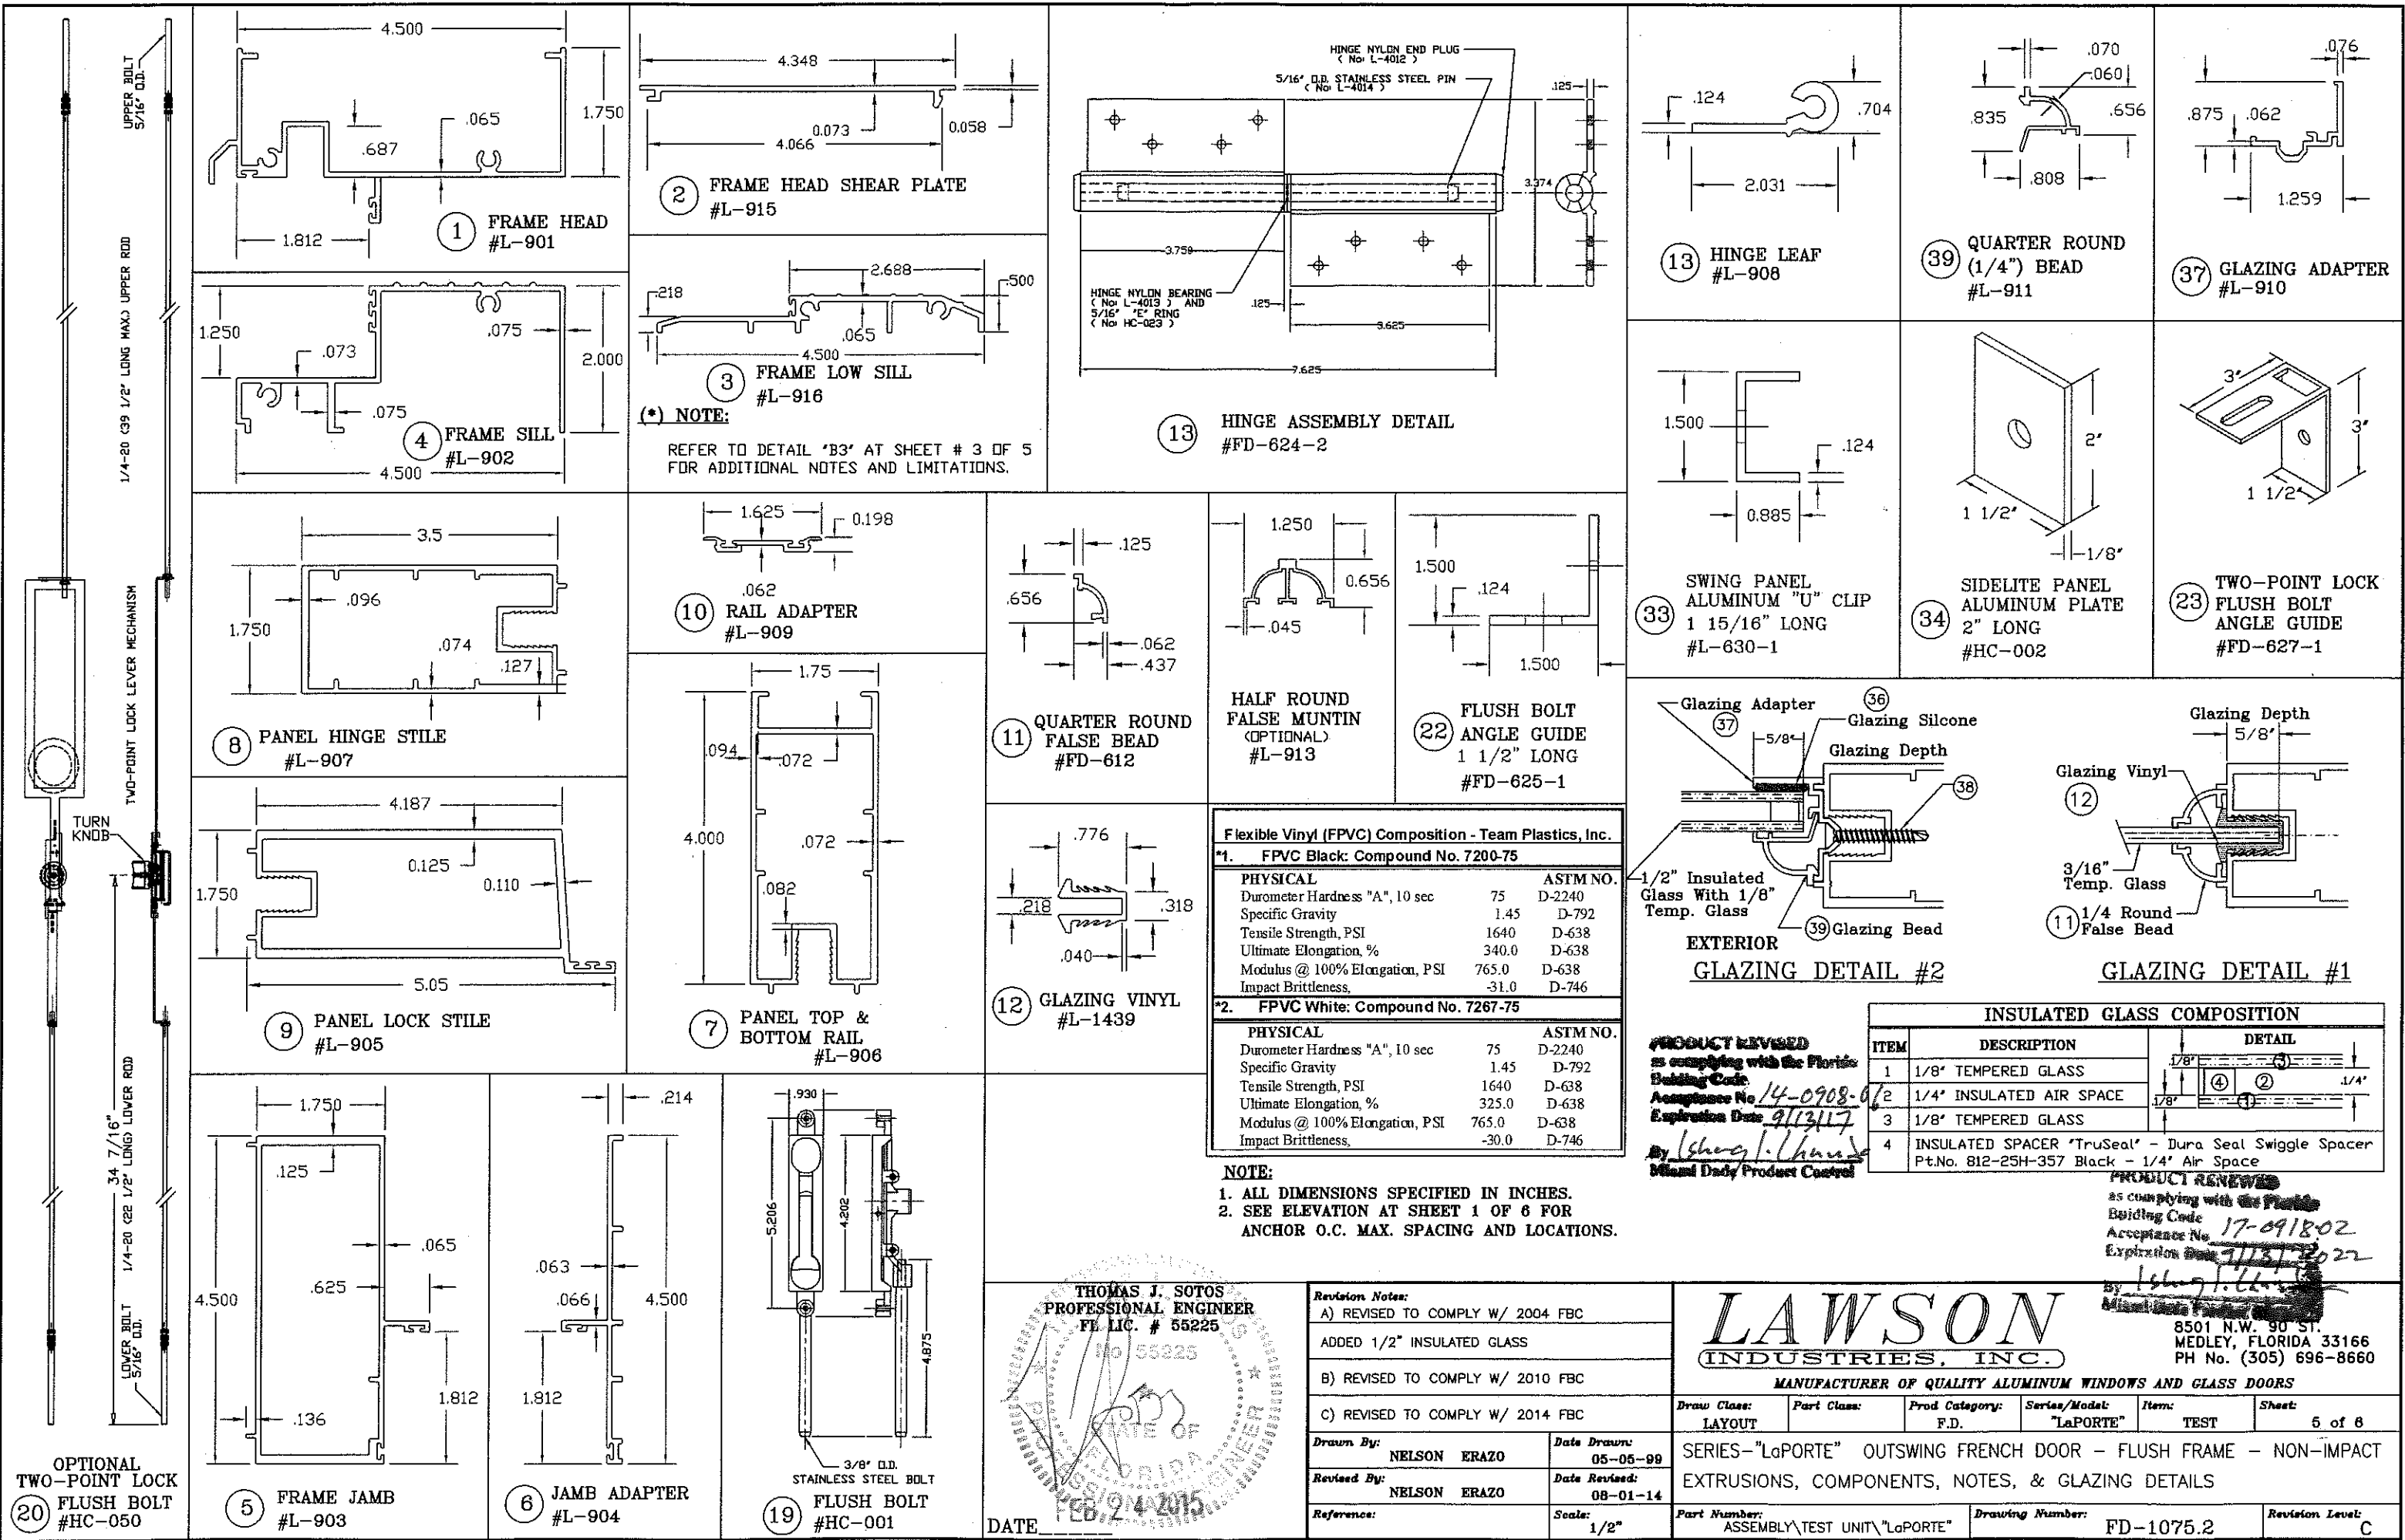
UPPER BOLT 5/16" O.D.
1/4-20 (39 1/2" LONG MAX) UPPER ROD
TWO-POINT LOCK LEVER MECHANISM
TURN KNOB
34 7/16"
1/4-20 (22 1/2" LONG) LOWER ROD
LOWER BOLT 5/16" O.D.
OPTIONAL TWO-POINT LOCK
(20) FLUSH BOLT #HC-050

4.500
1.750
.065
.687
1.812
(1) FRAME HEAD #L-901

4.348
0.073
4.066
0.058
(2) FRAME HEAD SHEAR PLATE #L-915

HINGE NYLON END PLUG ( No: L-4012 )
5/16" O.D. STAINLESS STEEL PIN ( No: L-4014 )
.125
3.374
3.750
HINGE NYLON BEARING ( No: L-4013 ) AND 5/16" "E" RING ( No: HC-023 )
.125
3.625
7.625
(13) HINGE ASSEMBLY DETAIL #FD-624-2

.124
.704
2.031
(13) HINGE LEAF #L-908

.070
.060
.835
.656
.808
(39) QUARTER ROUND (1/4") BEAD #L-911

.076
.875
.062
1.259
(37) GLAZING ADAPTER #L-910

1.250
.073
.075
.075
2.000
4.500
(4) FRAME SILL #L-902

2.688
.218
.500
.065
4.500
(3) FRAME LOW SILL #L-916
(*) NOTE:
REFER TO DETAIL 'B3' AT SHEET # 3 OF 5 FOR ADDITIONAL NOTES AND LIMITATIONS.

1.500
.124
0.885
(33) SWING PANEL ALUMINUM "U" CLIP 1 15/16" LONG #L-630-1

2"
1 1/2"
1/8"
(34) SIDELITE PANEL ALUMINUM PLATE 2" LONG #HC-002

3"
3"
1 1/2"
(23) TWO-POINT LOCK FLUSH BOLT ANGLE GUIDE #FD-627-1

3.5
1.750
.096
.074
.127
(8) PANEL HINGE STILE #L-907

1.625
0.198
.062
(10) RAIL ADAPTER #L-909

.125
.656
.062
.437
(11) QUARTER ROUND FALSE BEAD #FD-612

1.250
0.656
.045
HALF ROUND FALSE MUNTIN (OPTIONAL) #L-913

1.500
.124
1.500
(22) FLUSH BOLT ANGLE GUIDE 1 1/2" LONG #FD-625-1

Glazing Adapter (37)
(36) Glazing Silcone
5/8"
Glazing Depth
(38)
1/2" Insulated Glass With 1/8" Temp. Glass
EXTERIOR
(39) Glazing Bead
GLAZING DETAIL #2

Glazing Depth
5/8"
Glazing Vinyl (12)
3/16" Temp. Glass
(11) 1/4 Round False Bead
GLAZING DETAIL #1

4.187
1.750
0.125
0.110
5.05
(9) PANEL LOCK STILE #L-905

1.75
.094
.072
4.000
.072
.082
(7) PANEL TOP & BOTTOM RAIL #L-906

.776
.218
.318
.040
(12) GLAZING VINYL #L-1439

Flexible Vinyl (FPVC) Composition - Team Plastics, Inc.
*1. FPVC Black: Compound No. 7200-75

| PHYSICAL | | ASTM NO. |
|---|---|---|
| Durometer Hardness "A", 10 sec | 75 | D-2240 |
| Specific Gravity | 1.45 | D-792 |
| Tensile Strength, PSI | 1640 | D-638 |
| Ultimate Elongation, % | 340.0 | D-638 |
| Modulus @ 100% Elongation, PSI | 765.0 | D-638 |
| Impact Brittleness, | -31.0 | D-746 |

*2. FPVC White: Compound No. 7267-75

| PHYSICAL | | ASTM NO. |
|---|---|---|
| Durometer Hardness "A", 10 sec | 75 | D-2240 |
| Specific Gravity | 1.45 | D-792 |
| Tensile Strength, PSI | 1640 | D-638 |
| Ultimate Elongation, % | 325.0 | D-638 |
| Modulus @ 100% Elongation, PSI | 765.0 | D-638 |
| Impact Brittleness, | -30.0 | D-746 |

PRODUCT REVISED as complying with the Florida Building Code Acceptance No 14-0908.06 Expiration Date 9/13/17 By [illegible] Miami Dade Product Control

INSULATED GLASS COMPOSITION

| ITEM | DESCRIPTION | DETAIL |
|---|---|---|
| 1 | 1/8" TEMPERED GLASS | |
| 2 | 1/4" INSULATED AIR SPACE | |
| 3 | 1/8" TEMPERED GLASS | |
| 4 | INSULATED SPACER 'TruSeal' - Dura Seal Swiggle Spacer Pt.No. 812-25H-357 Black - 1/4" Air Space | |

NOTE:
1. ALL DIMENSIONS SPECIFIED IN INCHES.
2. SEE ELEVATION AT SHEET 1 OF 6 FOR ANCHOR O.C. MAX. SPACING AND LOCATIONS.

PRODUCT RENEWED as complying with the Florida Building Code Acceptance No 17-0918.02 Expiration Date 7/13/2022 By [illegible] Miami Dade Product Control

1.750
.125
.065
4.500
.625
1.812
.136
(5) FRAME JAMB #L-903

.214
.063
.066
4.500
1.812
(6) JAMB ADAPTER #L-904

.930
5.206
4.202
4.875
3/8" O.D. STAINLESS STEEL BOLT
(19) FLUSH BOLT #HC-001

THOMAS J. SOTOS PROFESSIONAL ENGINEER FL LIC. # 55225
No 55225 STATE OF FLORIDA PROFESSIONAL ENGINEER
DATE FEB 24 2015

Revision Notes:
A) REVISED TO COMPLY W/ 2004 FBC
ADDED 1/2" INSULATED GLASS
B) REVISED TO COMPLY W/ 2010 FBC
C) REVISED TO COMPLY W/ 2014 FBC
Drawn By: NELSON ERAZO
Date Drawn: 05-05-99
Revised By: NELSON ERAZO
Date Revised: 08-01-14
Reference:
Scale: 1/2"

LAWSON INDUSTRIES, INC.
8501 N.W. 90 ST. MEDLEY, FLORIDA 33166 PH No. (305) 696-8660
MANUFACTURER OF QUALITY ALUMINUM WINDOWS AND GLASS DOORS
Draw Class: LAYOUT
Part Class:
Prod Category: F.D.
Series/Model: "LaPORTE"
Item: TEST
Sheet: 5 of 6
SERIES-"LaPORTE" OUTSWING FRENCH DOOR - FLUSH FRAME - NON-IMPACT EXTRUSIONS, COMPONENTS, NOTES, & GLAZING DETAILS
Part Number: ASSEMBLY\TEST UNIT\"LaPORTE"
Drawing Number: FD-1075.2
Revision Level: C